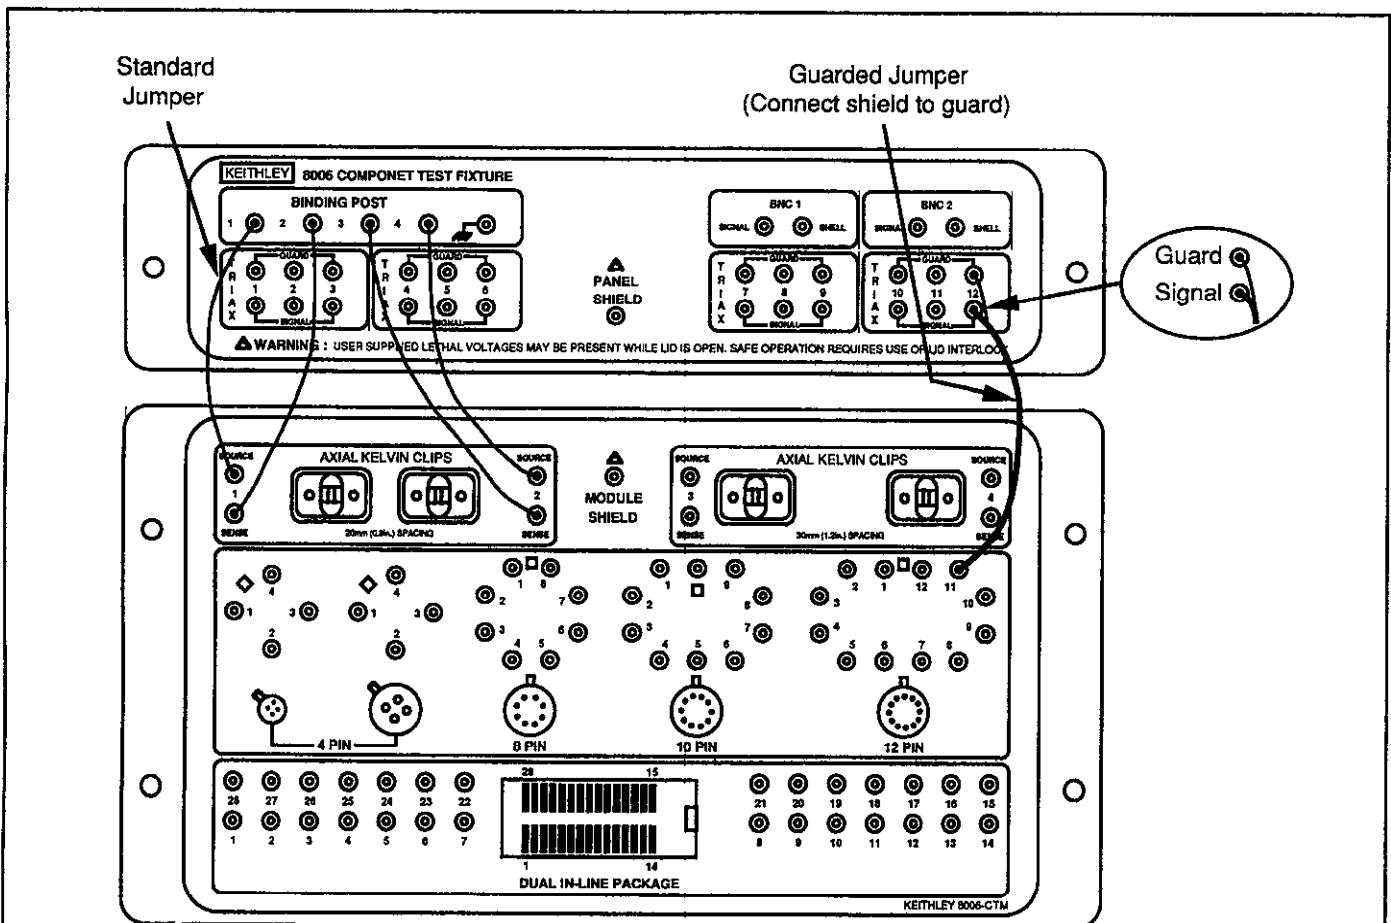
Standard Jumper

Guarded Jumper (Connect shield to guard)

KEITHLEY 8006 COMPONET TEST FIXTURE

BINDING POST

1 2 3 4

TRIAX GUARD 1 2 3 SIGNAL

TRIAX GUARD 4 5 6 SIGNAL

PANEL SHIELD

BNC 1 SIGNAL SHELL

BNC 2 SIGNAL SHELL

TRIAX GUARD 7 8 9 SIGNAL

TRIAX GUARD 10 11 12 SIGNAL

Guard
Signal

WARNING : USER SUPPLIED LETHAL VOLTAGES MAY BE PRESENT WHILE LID IS OPEN. SAFE OPERATION REQUIRES USE OF LID INTERLOCK

SOURCE 1 SENSE

AXIAL KELVIN CLIPS

20mm (0.8in.) SPACING

SOURCE 2 SENSE

MODULE SHIELD

SOURCE 3 SENSE

AXIAL KELVIN CLIPS

30mm (1.2in.) SPACING

SOURCE 4 SENSE

4 1 3 2

4 1 3 2

1 8 2 7 3 6 4 5

1 9 2 8 3 7 4 5 6

2 1 12 11 3 10 4 9 5 6 7 8

4 PIN

8 PIN

10 PIN

12 PIN

28 27 26 25 24 23 22

1 2 3 4 5 6 7

28 15

1 14

21 20 19 18 17 16 15

8 9 10 11 12 13 14

DUAL IN-LINE PACKAGE

KEITHLEY 8006-CTM